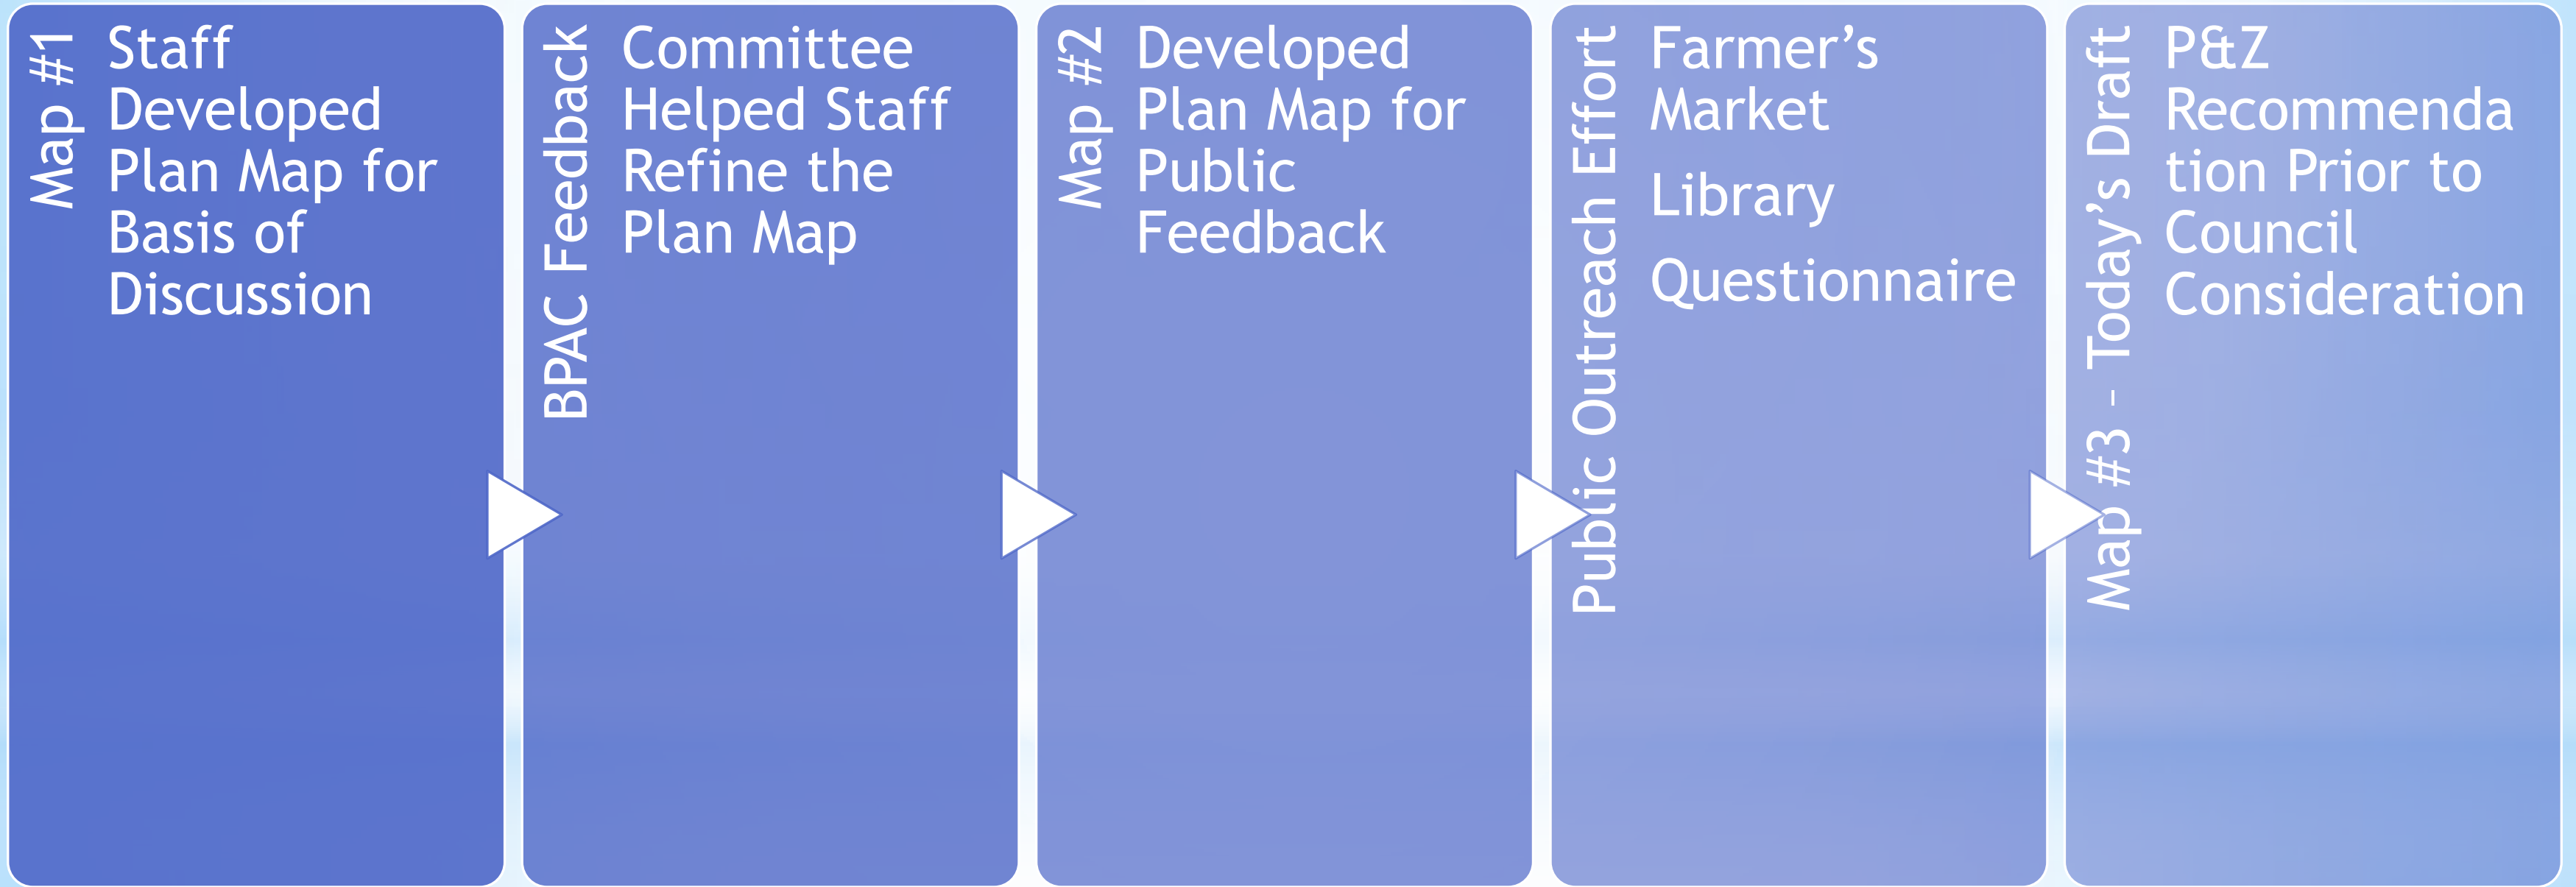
Map #1

Staff Developed Plan Map for Basis of Discussion

BPAC Feedback

Committee Helped Staff Refine the Plan Map

Map #2

Developed Plan Map for Public Feedback

Public Outreach Effort

Farmer's Market

Library

Questionnaire

Map #3 - Today's Draft

P&Z Recommendation Prior to Council Consideration